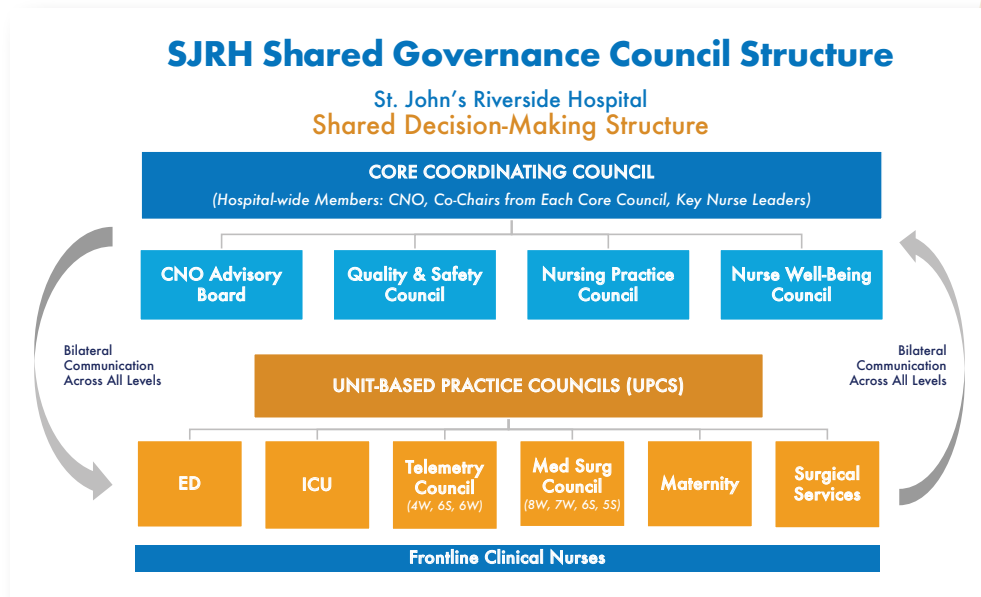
SJRH Shared Governance Council Structure

St. John's Riverside Hospital
Shared Decision-Making Structure

CORE COORDINATING COUNCIL
(Hospital-wide Members: CNO, Co-Chairs from Each Core Council, Key Nurse Leaders)

CNO Advisory Board

Quality & Safety Council

Nursing Practice Council

Nurse Well-Being Council

Bilateral Communication Across All Levels

UNIT-BASED PRACTICE COUNCILS (UPCS)

Bilateral Communication Across All Levels

ED

ICU

Telemetry Council
(4W, 6S, 6W)

Med Surg Council
(8W, 7W, 6S, 5S)

Maternity

Surgical Services

Frontline Clinical Nurses